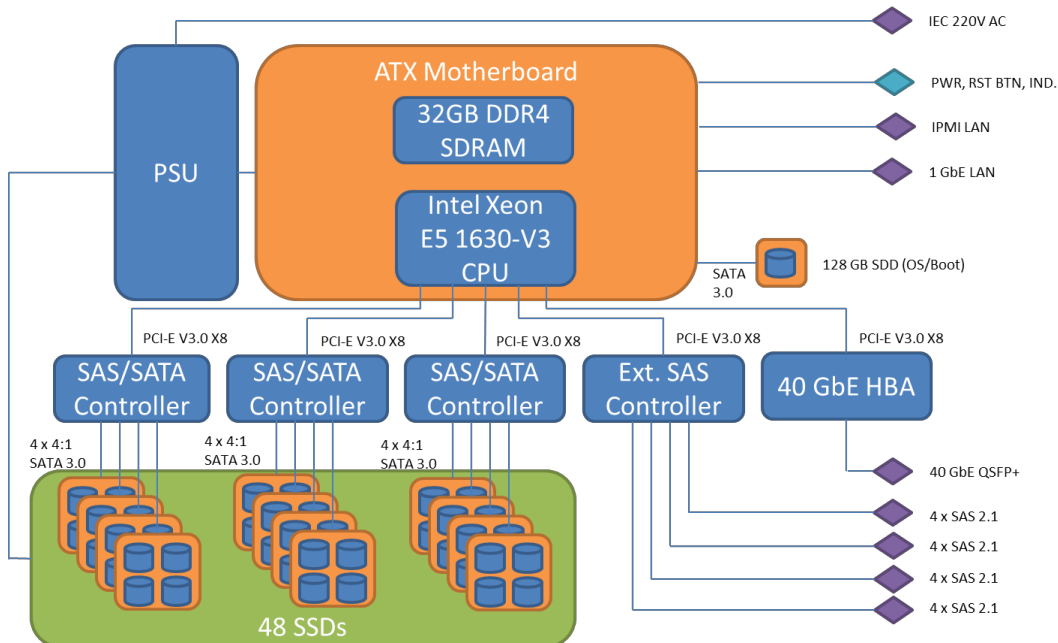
IEC 220V AC

ATX Motherboard

PWR, RST BTN, IND.

32GB DDR4 SDRAM

IPMI LAN

PSU

1 GbE LAN

Intel Xeon E5 1630-V3 CPU

SATA 3.0

128 GB SDD (OS/Boot)

PCI-E V3.0 X8

PCI-E V3.0 X8

PCI-E V3.0 X8

PCI-E V3.0 X8

PCI-E V3.0 X8

SAS/SATA Controller

SAS/SATA Controller

SAS/SATA Controller

Ext. SAS Controller

40 GbE HBA

4 x 4:1 SATA 3.0

4 x 4:1 SATA 3.0

4 x 4:1 SATA 3.0

40 GbE QSFP+

4 x SAS 2.1

4 x SAS 2.1

4 x SAS 2.1

4 x SAS 2.1

48 SSDs